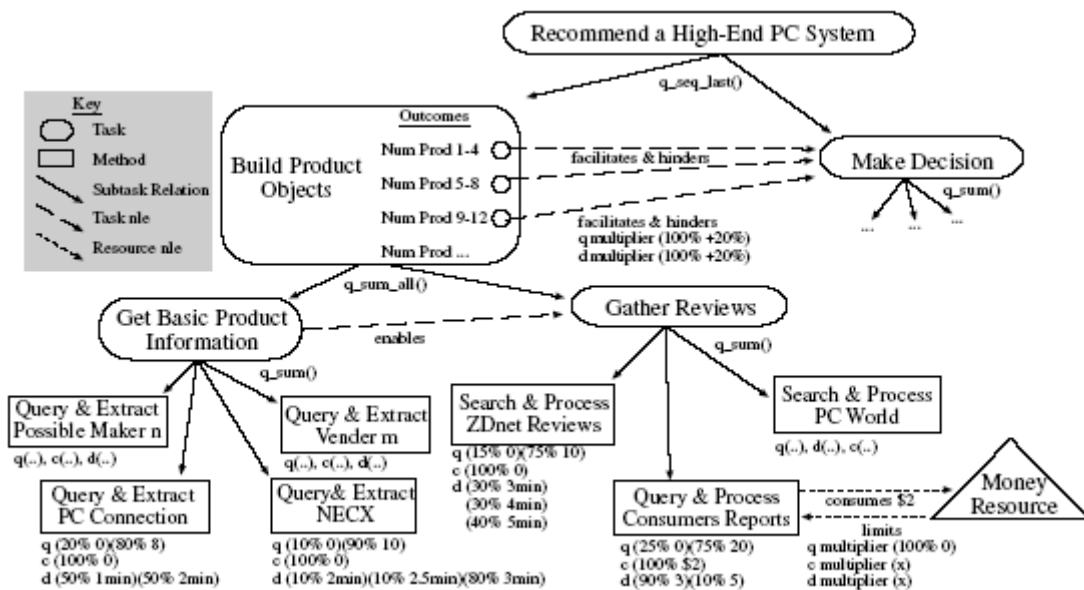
Recommend a High-End PC System

q_seq_last()

Key
Task
Method
Subtask Relation
Task nle
Resource nle

Build Product Objects

Outcomes
Num Prod 1-4
Num Prod 5-8
Num Prod 9-12
Num Prod ...

facilitates & hinders

facilitates & hinders
q multiplier (100% +20%)
d multiplier (100% +20%)

Make Decision

q_sum()

...
...
...

q_sum_all()

Get Basic Product Information

enables

Gather Reviews

q_sum()

q_sum()

Query & Extract Possible Maker n
q(..), c(..), d(..)

Query & Extract Vender m
q(..), c(..), d(..)

Search & Process ZDnet Reviews
q (15% 0)(75% 10)
c (100% 0)
d (30% 3min)
(30% 4min)
(40% 5min)

Search & Process PC World
q(..), d(..), c(..)

Query & Extract PC Connection
q (20% 0)(80% 8)
c (100% 0)
d (50% 1min)(50% 2min)

Query& Extract NECX
q (10% 0)(90% 10)
c (100% 0)
d (10% 2min)(10% 2.5min)(80% 3min)

Query & Process Consumers Reports
q (25% 0)(75% 20)
c (100% $2)
d (90% 3)(10% 5)

consumes $2

limits
q multiplier (100% 0)
c multiplier (x)
d multiplier (x)

Money Resource